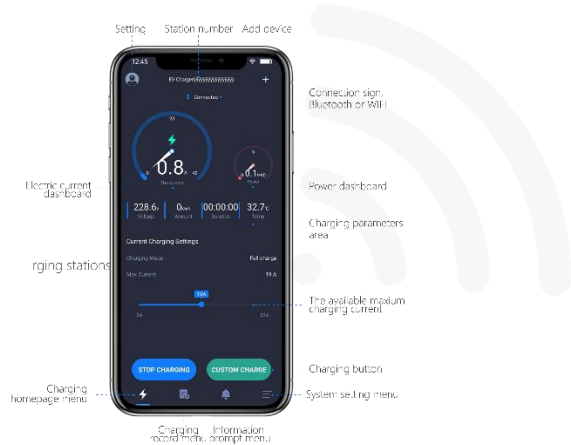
Setting
Station number
Add device

12:45
EV Charger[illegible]
Connected
+
Connection sign: Bluetooth or WIFI

32
0.8
The current
0
32
0.1
Power
Electric current dashboard
Power dashboard

228.6v Voltage
0kwh Amount
00:00:00 Duration
32.7°c Temp
Charging parameters area

Current Charging Settings
Charging Mode Full charge
Max Current 16A
rging stations
16A
6A
32A
The available maxium charging current

STOP CHARGING
CUSTOM CHARGE
Charging button

Charging homepage menu
Charging record menu
Information prompt menu
System setting menu